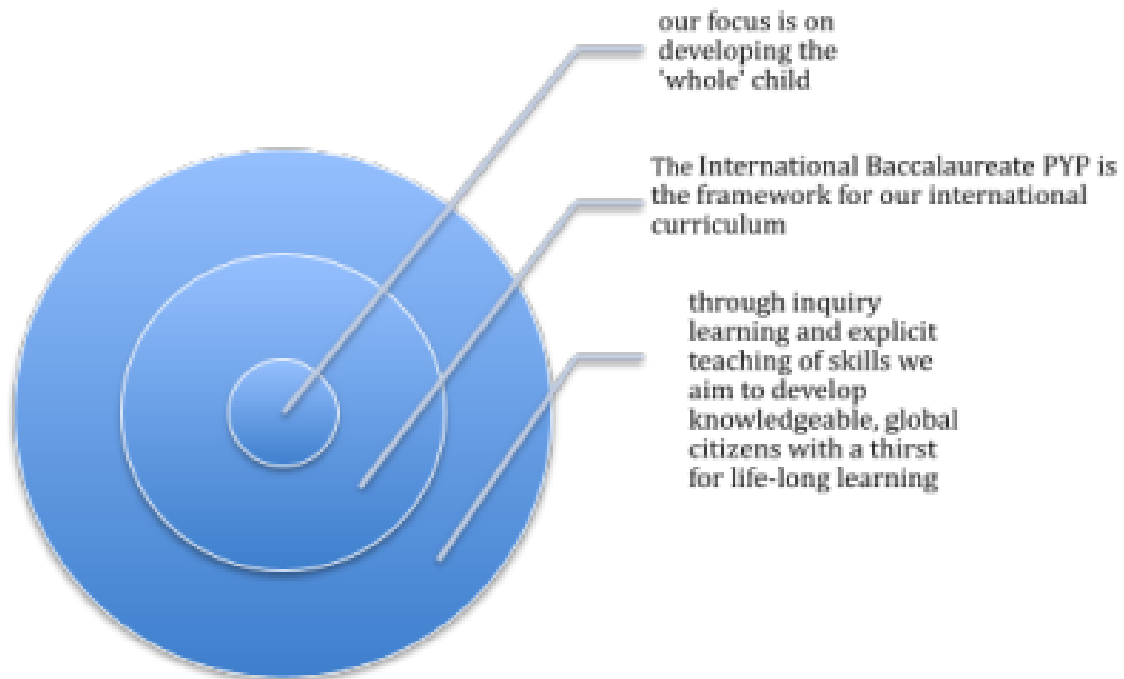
our focus is on developing the 'whole' child

The International Baccalaureate PYP is the framework for our international curriculum

through inquiry learning and explicit teaching of skills we aim to develop knowledgeable, global citizens with a thirst for life-long learning